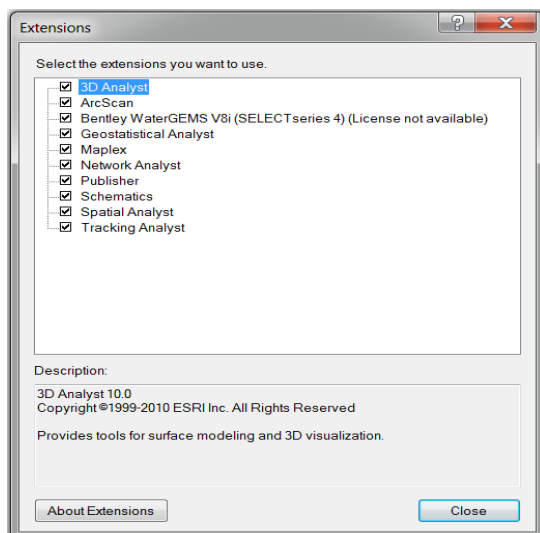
Extensions

?

Select the extensions you want to use.

3D Analyst
ArcScan
Bentley WaterGEMS V8i (SELECTseries 4) (License not available)
Geostatistical Analyst
Maplex
Network Analyst
Publisher
Schematics
Spatial Analyst
Tracking Analyst

Description:

3D Analyst 10.0
Copyright ©1999-2010 ESRI Inc. All Rights Reserved

Provides tools for surface modeling and 3D visualization.

About Extensions

Close